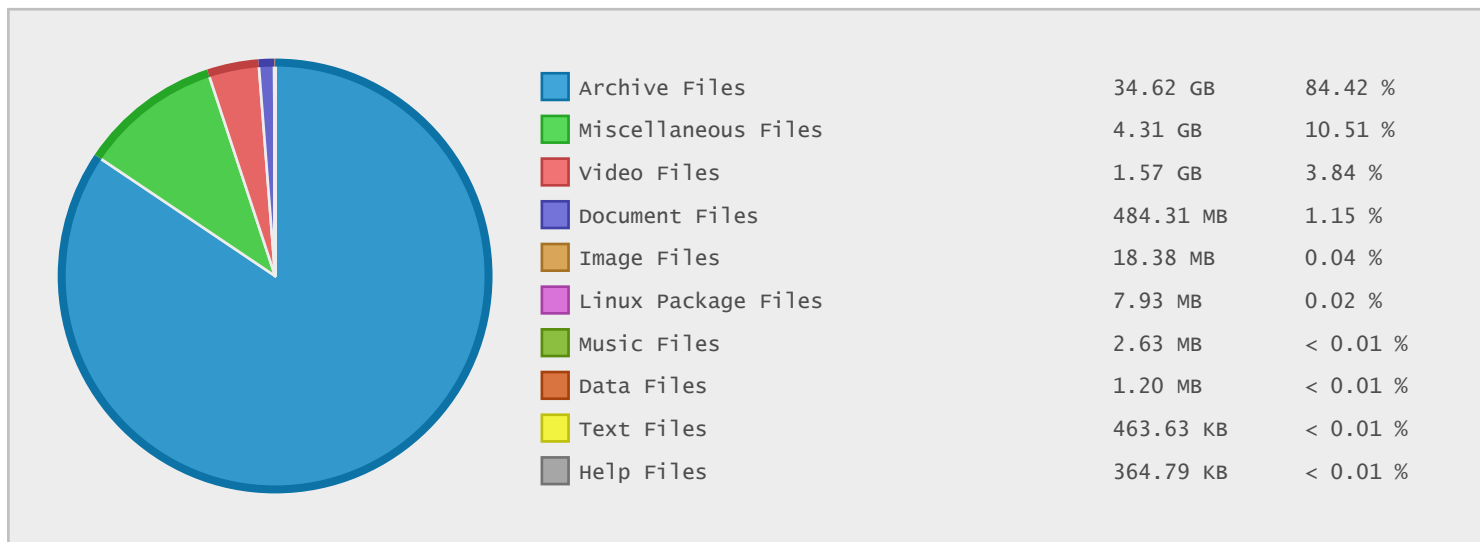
| | | |
|---|---|---|
| Archive Files | 34.62 GB | 84.42 % |
| Miscellaneous Files | 4.31 GB | 10.51 % |
| Video Files | 1.57 GB | 3.84 % |
| Document Files | 484.31 MB | 1.15 % |
| Image Files | 18.38 MB | 0.04 % |
| Linux Package Files | 7.93 MB | 0.02 % |
| Music Files | 2.63 MB | < 0.01 % |
| Data Files | 1.20 MB | < 0.01 % |
| Text Files | 463.63 KB | < 0.01 % |
| Help Files | 364.79 KB | < 0.01 % |